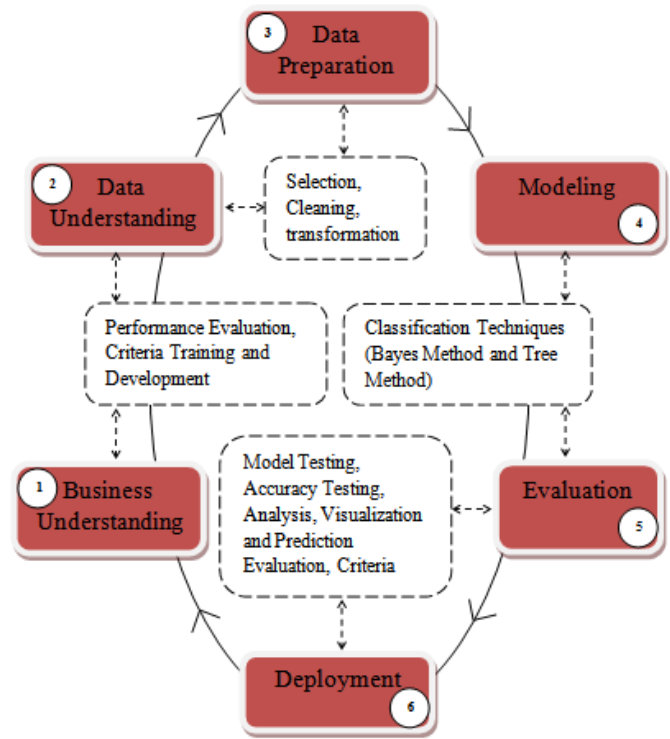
3 Data Preparation

2 Data Understanding

Selection, Cleaning, transformation

Modeling 4

Performance Evaluation, Criteria Training and Development

Classification Techniques (Bayes Method and Tree Method)

1 Business Understanding

Model Testing, Accuracy Testing, Analysis, Visualization and Prediction Evaluation, Criteria

Evaluation 5

Deployment 6